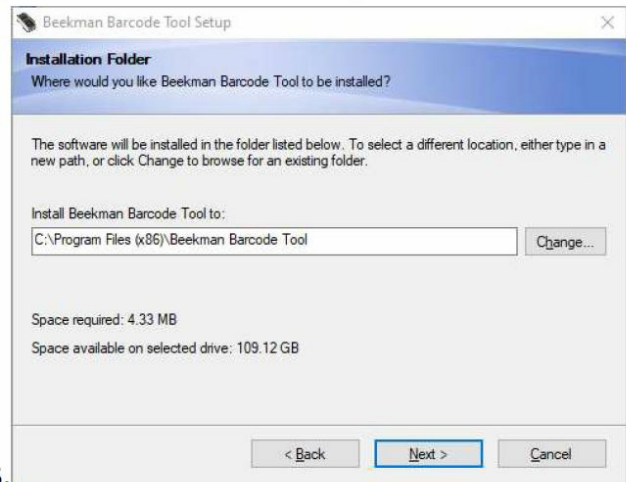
Beekman Barcode Tool Setup

Installation Folder
Where would you like Beekman Barcode Tool to be installed?

The software will be installed in the folder listed below. To select a different location, either type in a new path, or click Change to browse for an existing folder.

Install Beekman Barcode Tool to:

C:\Program Files (x86)\Beekman Barcode Tool

Change...

Space required: 4.33 MB

Space available on selected drive: 109.12 GB

< Back

Next >

Cancel